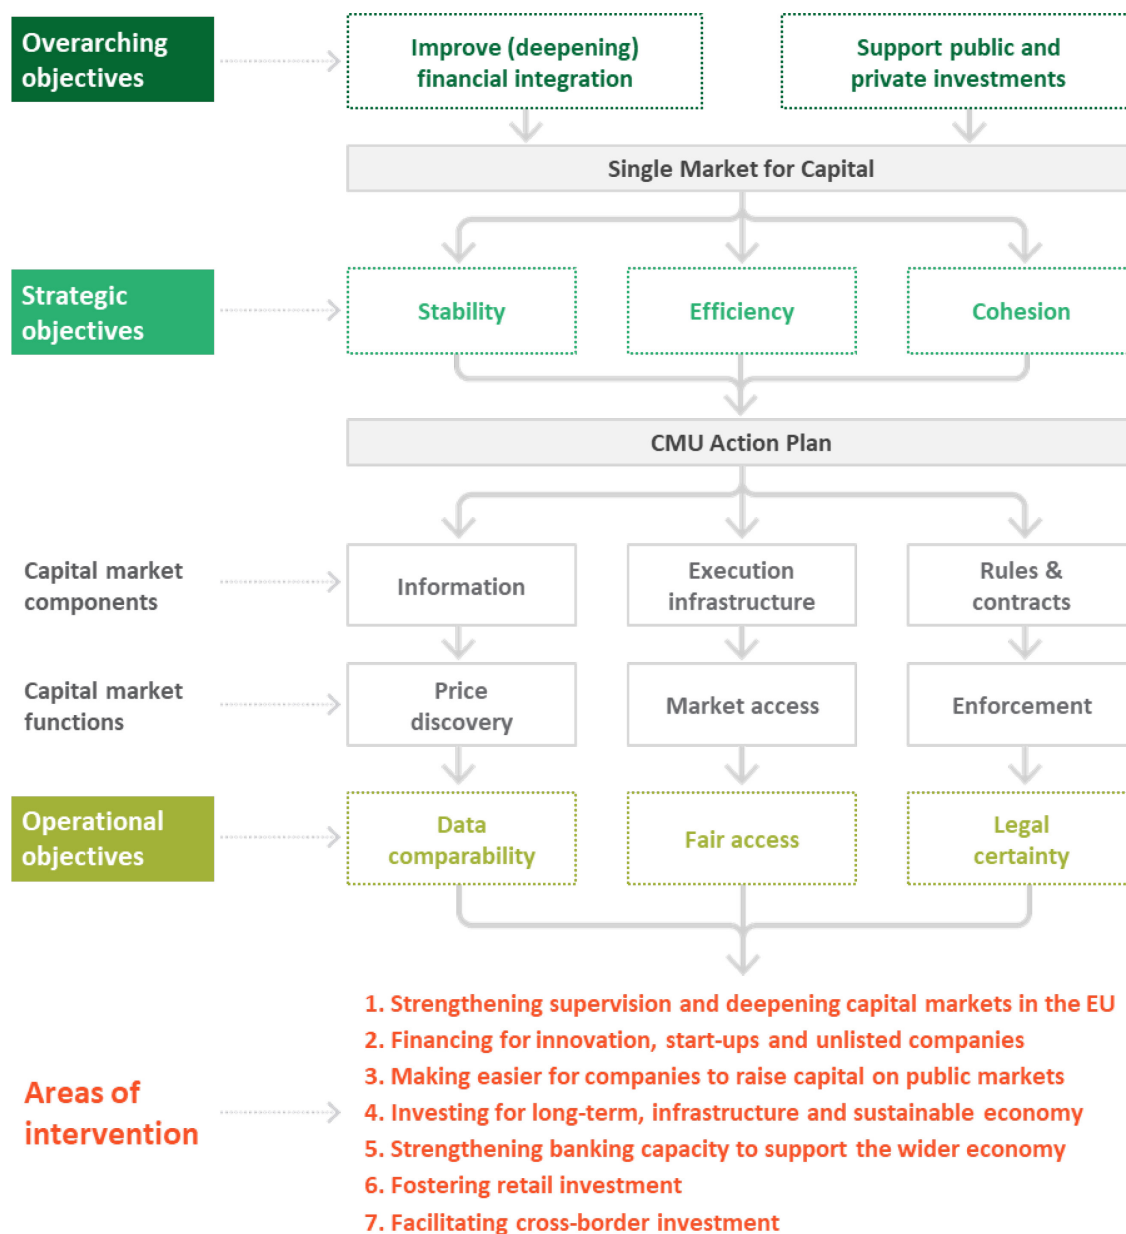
Overarching objectives

Improve (deepening) financial integration

Support public and private investments

Single Market for Capital

Strategic objectives

Stability

Efficiency

Cohesion

CMU Action Plan

Capital market components

Information

Execution infrastructure

Rules & contracts

Capital market functions

Price discovery

Market access

Enforcement

Operational objectives

Data comparability

Fair access

Legal certainty

Areas of intervention

1. Strengthening supervision and deepening capital markets in the EU
2. Financing for innovation, start-ups and unlisted companies
3. Making easier for companies to raise capital on public markets
4. Investing for long-term, infrastructure and sustainable economy
5. Strengthening banking capacity to support the wider economy
6. Fostering retail investment
7. Facilitating cross-border investment